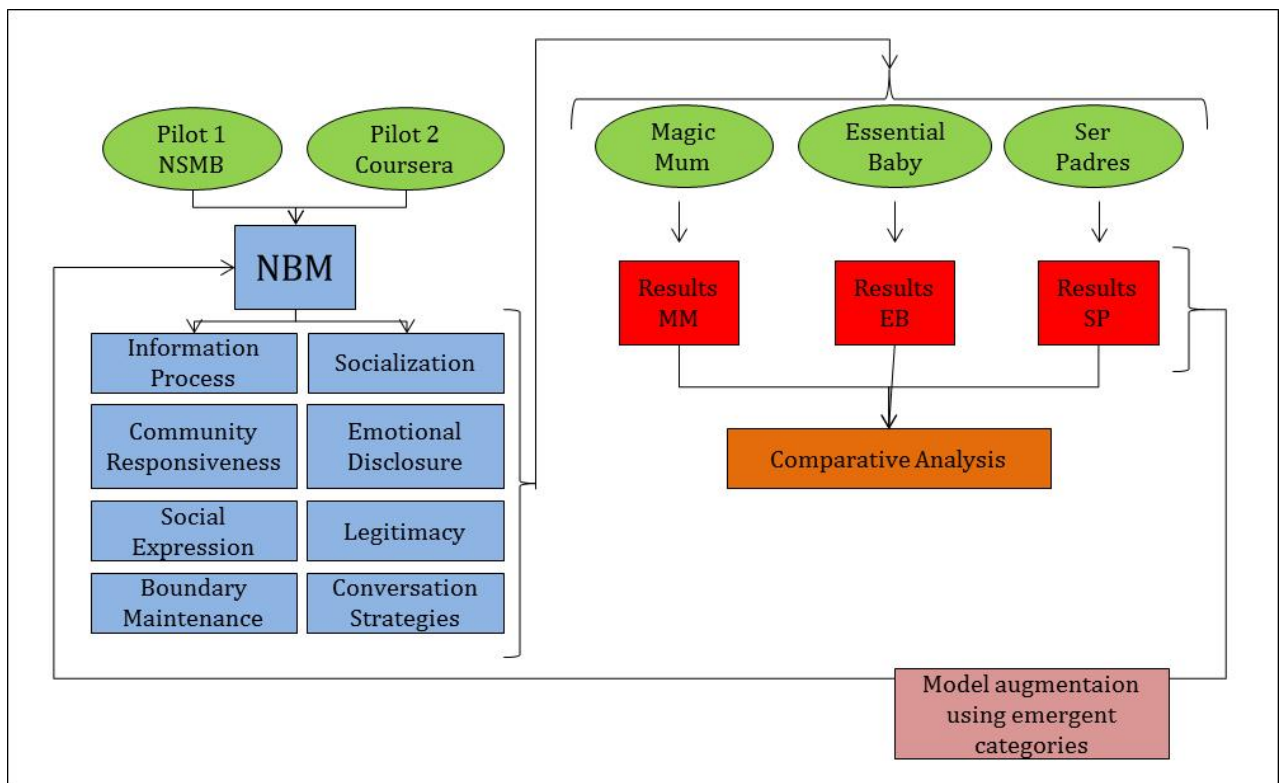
Pilot 1 NSMB

Pilot 2 Coursera

NBM

Information Process

Socialization

Community Responsiveness

Emotional Disclosure

Social Expression

Legitimacy

Boundary Maintenance

Conversation Strategies

Magic Mum

Essential Baby

Ser Padres

Results MM

Results EB

Results SP

Comparative Analysis

Model augmentaion using emergent categories